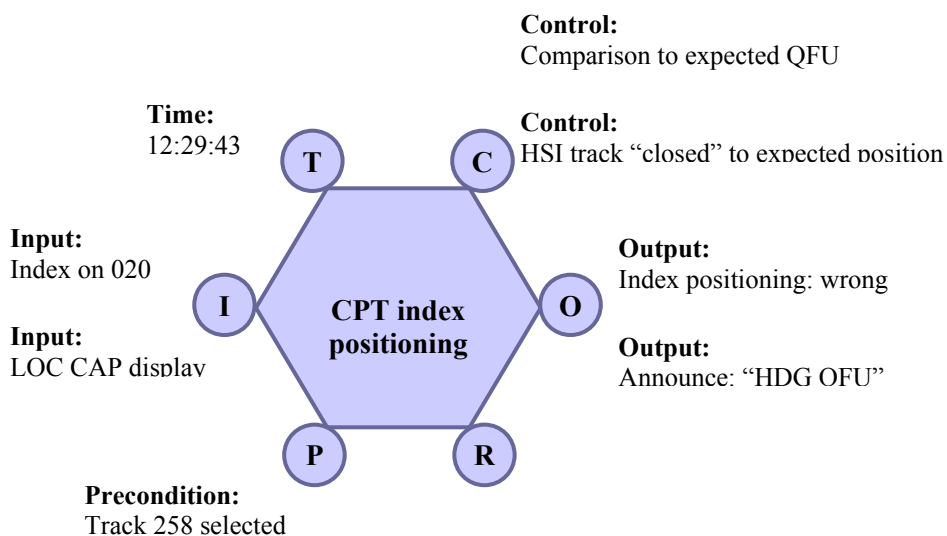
Control:
Comparison to expected QFU

Time:
12:29:43

Control:
HSI track “closed” to expected position

T

C

Input:
Index on 020

Output:
Index positioning: wrong

I

CPT index positioning

O

Input:
LOC CAP display

Output:
Announce: “HDG QFU”

P

R

Precondition:
Track 258 selected